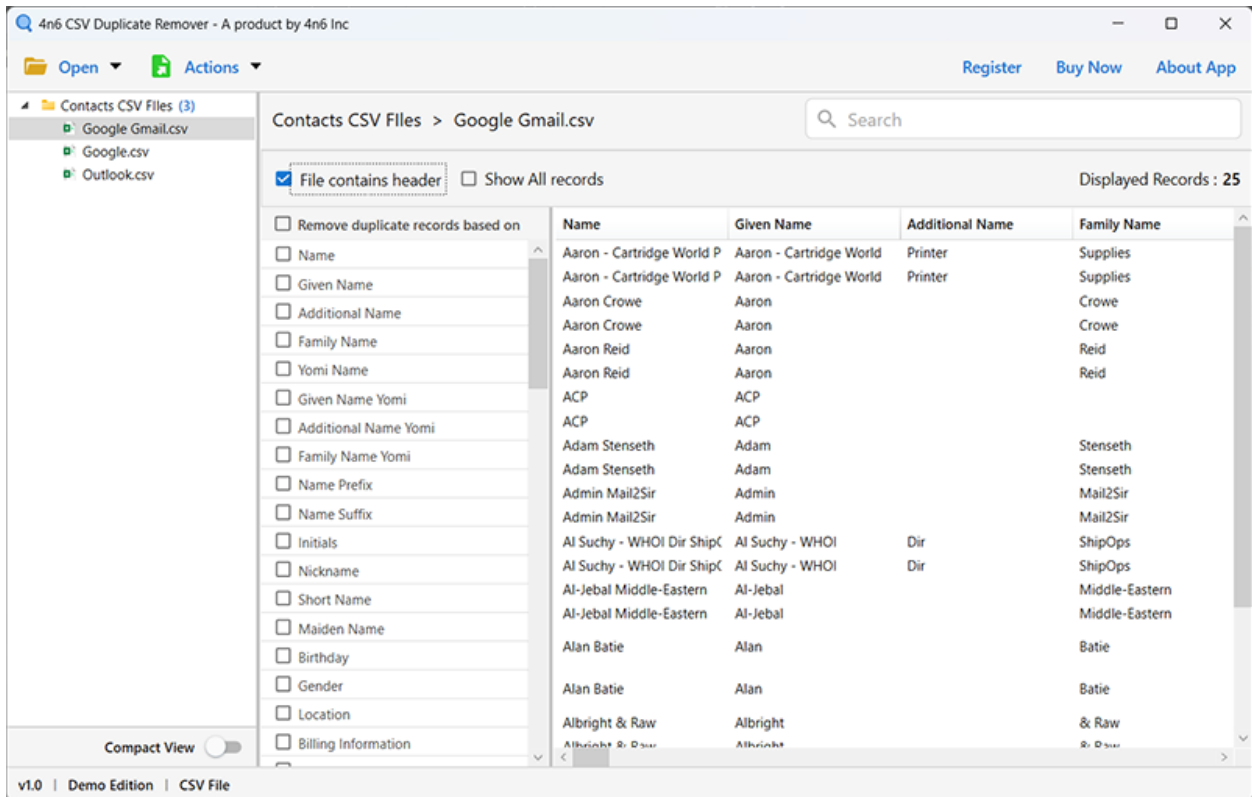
4n6 CSV Duplicate Remover - A product by 4n6 Inc

Open ▾ Actions ▾ Register Buy Now About App

Contacts CSV FIles (3)
Google Gmail.csv
Google.csv
Outlook.csv

Contacts CSV FIles > Google Gmail.csv

Search

File contains header Show All records Displayed Records : 25

Remove duplicate records based on
Name
Given Name
Additional Name
Family Name
Yomi Name
Given Name Yomi
Additional Name Yomi
Family Name Yomi
Name Prefix
Name Suffix
Initials
Nickname
Short Name
Maiden Name
Birthday
Gender
Location
Billing Information

| Name | Given Name | Additional Name | Family Name |
|---|---|---|---|
| Aaron - Cartridge World P | Aaron - Cartridge World | Printer | Supplies |
| Aaron - Cartridge World P | Aaron - Cartridge World | Printer | Supplies |
| Aaron Crowe | Aaron | | Crowe |
| Aaron Crowe | Aaron | | Crowe |
| Aaron Reid | Aaron | | Reid |
| Aaron Reid | Aaron | | Reid |
| ACP | ACP | | |
| ACP | ACP | | |
| Adam Stenseth | Adam | | Stenseth |
| Adam Stenseth | Adam | | Stenseth |
| Admin Mail2Sir | Admin | | Mail2Sir |
| Admin Mail2Sir | Admin | | Mail2Sir |
| Al Suchy - WHOI Dir Ship( | Al Suchy - WHOI | Dir | ShipOps |
| Al Suchy - WHOI Dir Ship( | Al Suchy - WHOI | Dir | ShipOps |
| Al-Jebal Middle-Eastern | Al-Jebal | | Middle-Eastern |
| Al-Jebal Middle-Eastern | Al-Jebal | | Middle-Eastern |
| Alan Batie | Alan | | Batie |
| Alan Batie | Alan | | Batie |
| Albright & Raw | Albright | | & Raw |
| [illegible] | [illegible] | | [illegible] |

Compact View

v1.0 | Demo Edition | CSV File